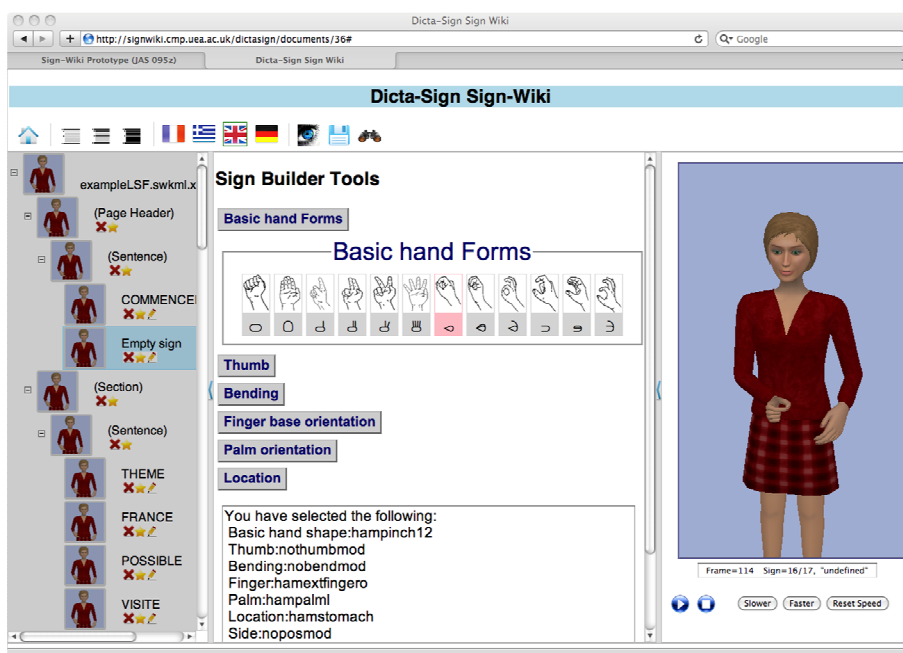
Dicta-Sign Sign Wiki

http://signwiki.cmp.uea.ac.uk/dictasign/documents/36#

Google

Sign-Wiki Prototype (JAS 095z)

Dicta-Sign Sign Wiki

Dicta-Sign Sign-Wiki

exampleLSF.swkml.x

(Page Header)

(Sentence)

COMMENCEI

Empty sign

(Section)

(Sentence)

THEME

FRANCE

POSSIBLE

VISITE

Sign Builder Tools

Basic hand Forms

Basic hand Forms

Thumb

Bending

Finger base orientation

Palm orientation

Location

You have selected the following:
Basic hand shape:hampinch12
Thumb:nothumbmod
Bending:nobendmod
Finger:hamextfingero
Palm:hampalml
Location:hamstomach
Side:noposmod

Frame=114 Sign=16/17, "undefined"

Slower

Faster

Reset Speed